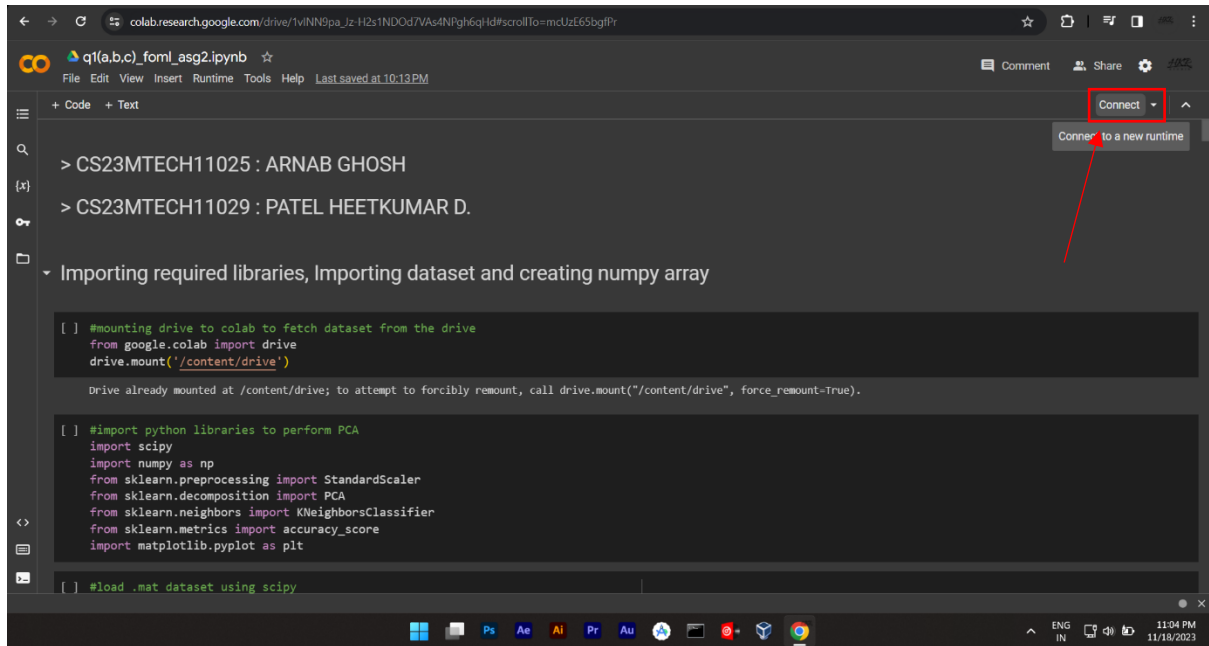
colab.research.google.com/drive/1vlNN9pa_Jz-H2s1NDOd7VAs4NPgh6qHd#scrollTo=mcUzE65bgfPr

q1(a,b,c)_foml_asg2.ipynb
File Edit View Insert Runtime Tools Help Last saved at 10:13 PM

Comment Share

+ Code + Text

Connect

Connect to a new runtime

> CS23MTECH11025 : ARNAB GHOSH

> CS23MTECH11029 : PATEL HEETKUMAR D.

Importing required libraries, Importing dataset and creating numpy array

[ ] #mounting drive to colab to fetch dataset from the drive
from google.colab import drive
drive.mount('/content/drive')

Drive already mounted at /content/drive; to attempt to forcibly remount, call drive.mount("/content/drive", force_remount=True).

[ ] #import python libraries to perform PCA
import scipy
import numpy as np
from sklearn.preprocessing import StandardScaler
from sklearn.decomposition import PCA
from sklearn.neighbors import KNeighborsClassifier
from sklearn.metrics import accuracy_score
import matplotlib.pyplot as plt

[ ] #load .mat dataset using scipy

ENG IN
11:04 PM
11/18/2023